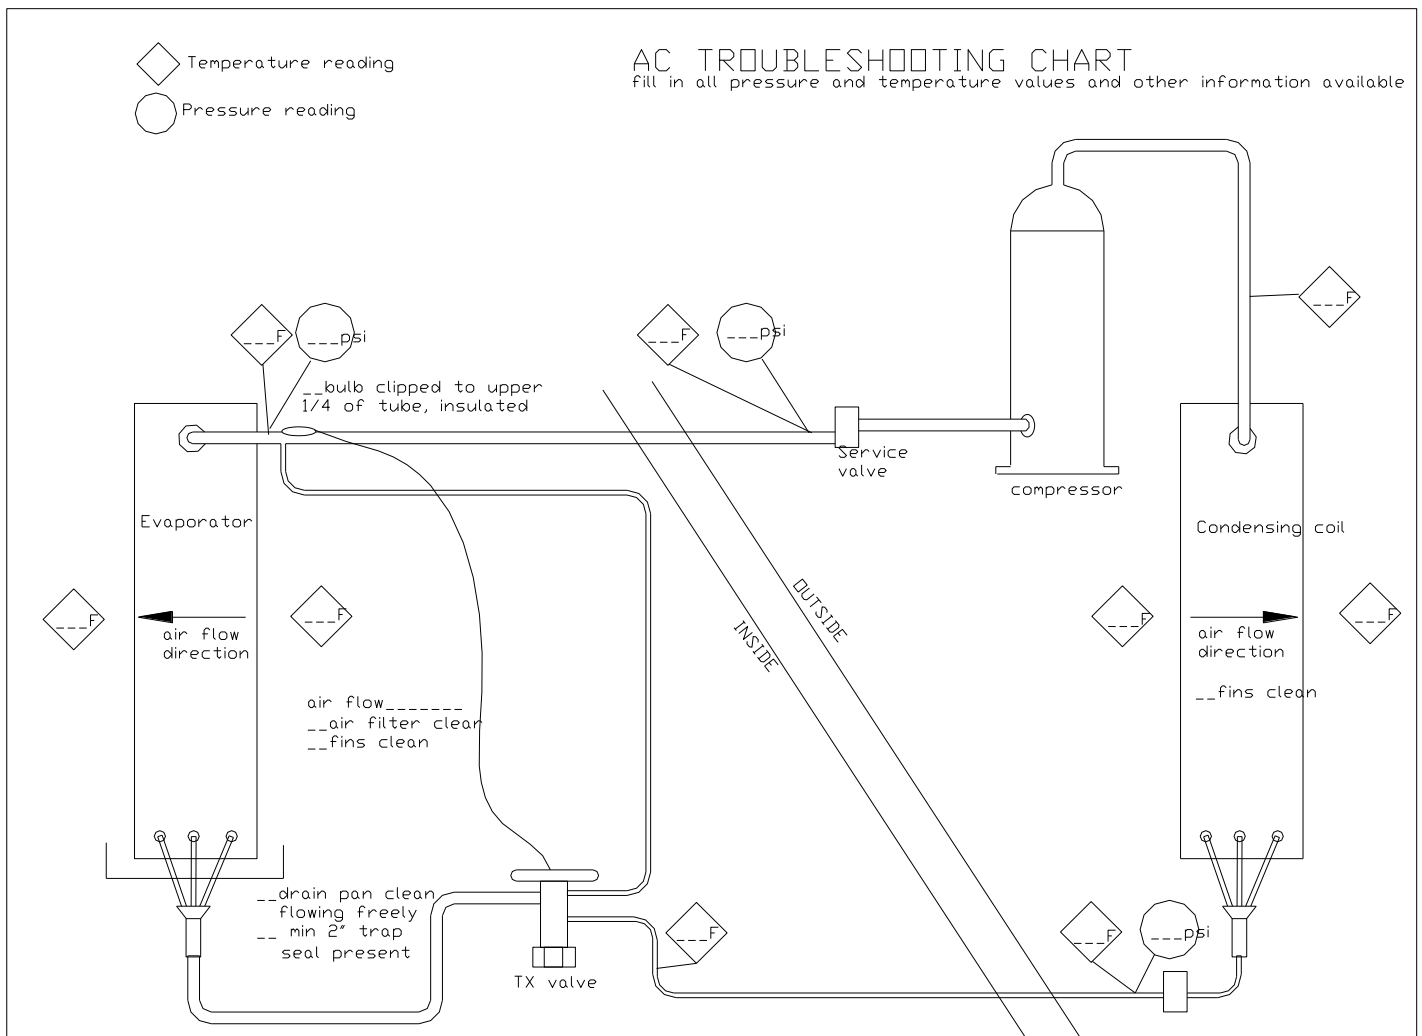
Temperature reading

Pressure reading

AC TROUBLESHOOTING CHART
fill in all pressure and temperature values and other information available

___F

___psi

__bulb clipped to upper 1/4 of tube, insulated

___F

___psi

Service valve

compressor

___F

Evaporator

Condensing coil

___F

air flow direction

___F

INSIDE

OUTSIDE

___F

air flow direction

___F

__fins clean

air flow_______
__air filter clear
__fins clean

__drain pan clean flowing freely
__ min 2" trap seal present

___F

TX valve

___F

___psi